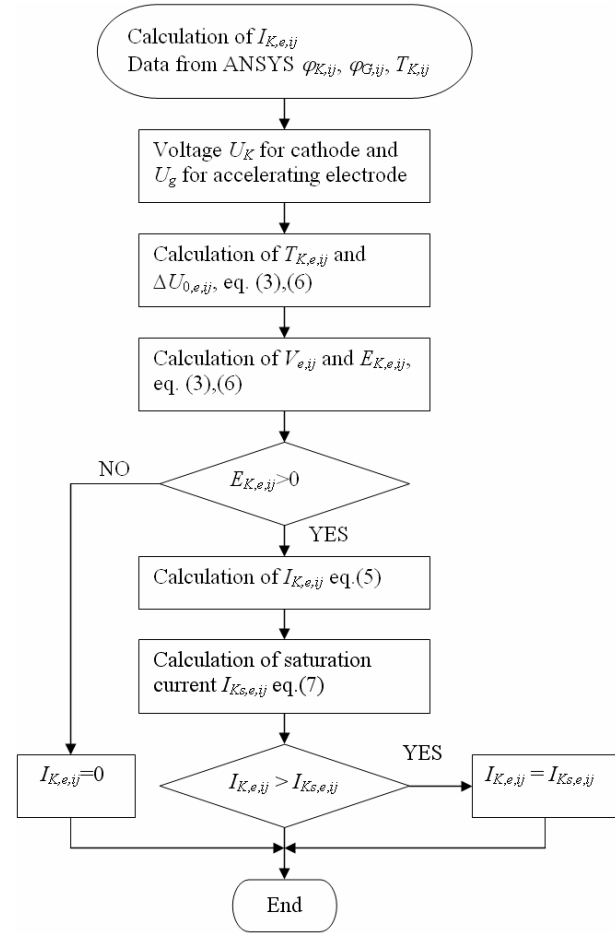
Calculation of $I_{K,e,ij}$
Data from ANSYS $\varphi_{K,ij}$, $\varphi_{G,ij}$, $T_{K,ij}$

Voltage $U_K$ for cathode and $U_g$ for accelerating electrode

Calculation of $T_{K,e,ij}$ and $\Delta U_{0,e,ij}$, eq. (3),(6)

Calculation of $V_{e,ij}$ and $E_{K,e,ij}$, eq. (3),(6)

NO

$E_{K,e,ij}>0$

YES

Calculation of $I_{K,e,ij}$ eq.(5)

Calculation of saturation current $I_{Ks,e,ij}$ eq.(7)

YES

$I_{K,e,ij}=0$

$I_{K,e,ij} > I_{Ks,e,ij}$

$I_{K,e,ij} = I_{Ks,e,ij}$

End